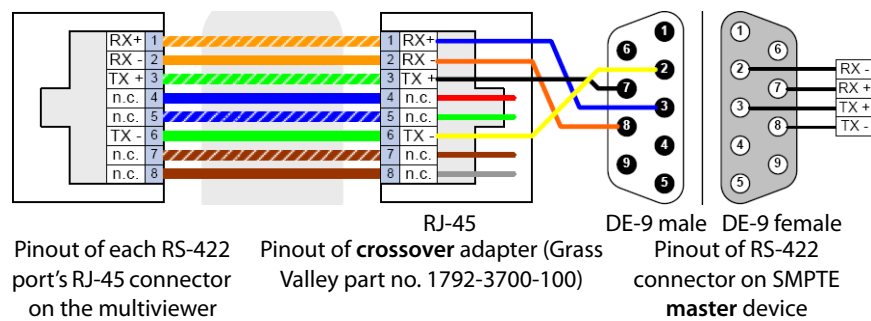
RX+ 1
RX - 2
TX + 3
n.c. 4
n.c. 5
TX - 6
n.c. 7
n.c. 8

1 RX+
2 RX -
3 TX +
4 n.c.
5 n.c.
6 TX -
7 n.c.
8 n.c.

1
6
2
7
3
8
4
9
5

1
6
2
7
3
8
4
9
5

RX -
RX +
TX +
TX -

RJ-45

DE-9 male

DE-9 female

Pinout of each RS-422 port's RJ-45 connector on the multiviewer

Pinout of **crossover** adapter (Grass Valley part no. 1792-3700-100)

Pinout of RS-422 connector on SMPTE **master** device